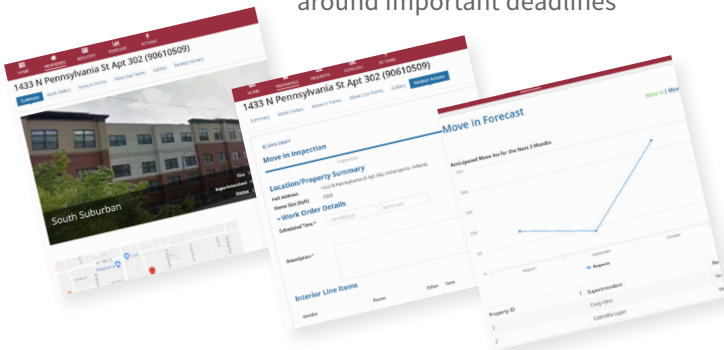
around important deadlines

HOME PROPERTIES REQUESTS FORECAST ACTIONS

1433 N Pennsylvania St Apt 302 (90610509)

Summary Work Orders Move-In Forms Move-Out Forms Gallery Related Actions

South Suburban

Size

Superintendent

Status

HOME PROPERTIES REQUESTS FORECAST ACTIONS

1433 N Pennsylvania St Apt 302 (90610509)

Summary Work Orders Move-In Forms Move-Out Forms Gallery Related Actions

SAVE DRAFT

Move In Inspection

Inspector

Location/Property Summary

Full Address 1433 N Pennsylvania St Apt 302, Indianapolis, Indiana

Home Size (Sqft)

Work Order Details

Scheduled Time *

Description *

Interior Line Items

Vendor Room Other Item

Move In Forecast

Move In | Mov

Anticipated Move Ins for the Next 3 Months

August September October

Requests

Property ID Superintendent

Cody Otto

Gabriella Logan

2

2